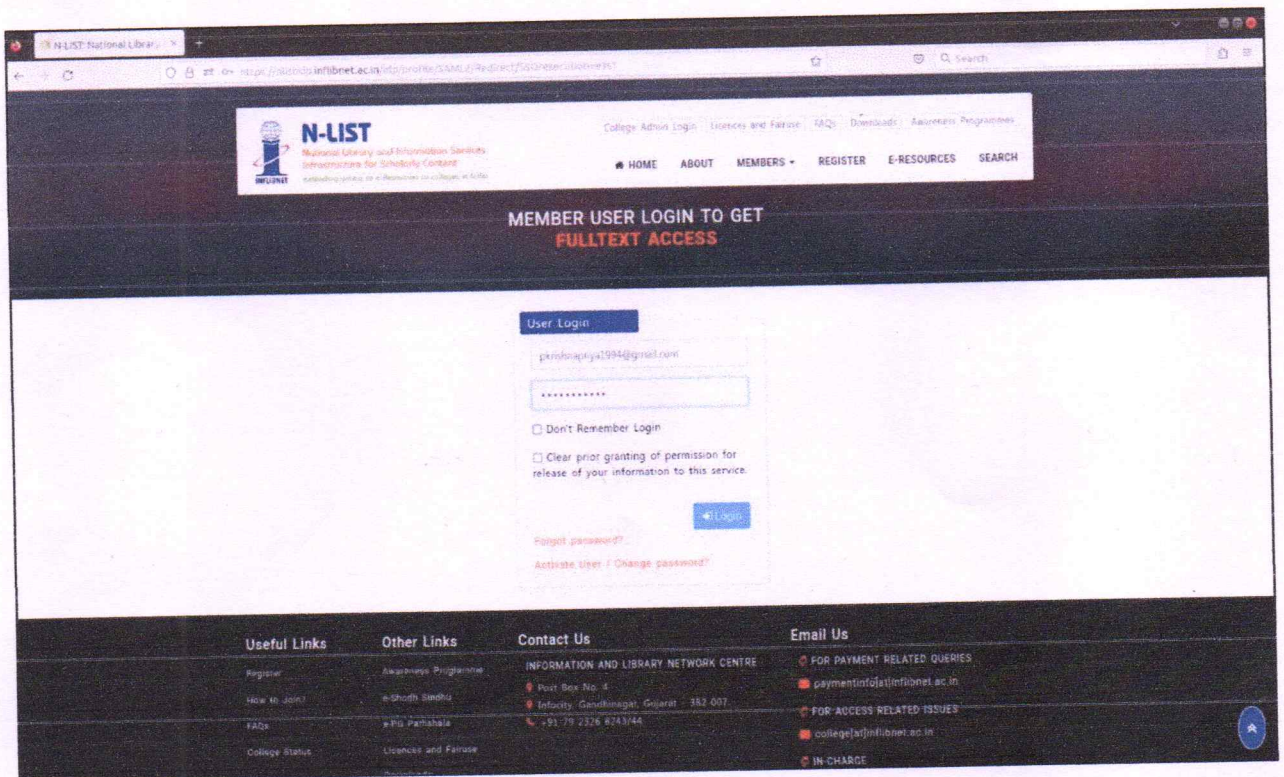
N-LIST National Library ×

https://idp.inflibnet.ac.in/idp/profile/SAML2/Redirect/SSO?execution=e1s1

Search

N-LIST
National Library and Information Services Infrastructure for Scholarly Content
INFLIBNET

College Admin Login | Licences and Fairuse | FAQs | Downloads | Awareness Programmes

HOME ABOUT MEMBERS REGISTER E-RESOURCES SEARCH

MEMBER USER LOGIN TO GET
FULLTEXT ACCESS

User Login

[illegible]@gmail.com

••••••••••••

Don't Remember Login

Clear prior granting of permission for release of your information to this service.

Login

Forgot password?

Activate User / Change password?

Useful Links
Register
How to Join?
FAQs
College Status

Other Links
Awareness Programme
e-Shodh Sindhu
e-PG Pathshala
Licences and Fairuse

Contact Us
INFORMATION AND LIBRARY NETWORK CENTRE
Post Box No. 4
Infocity, Gandhinagar, Gujarat - 382 007.
+91 79 2326 8243/44

Email Us
FOR PAYMENT RELATED QUERIES
paymentinfo[at]inflibnet.ac.in
FOR ACCESS RELATED ISSUES
college[at]inflibnet.ac.in
IN-CHARGE